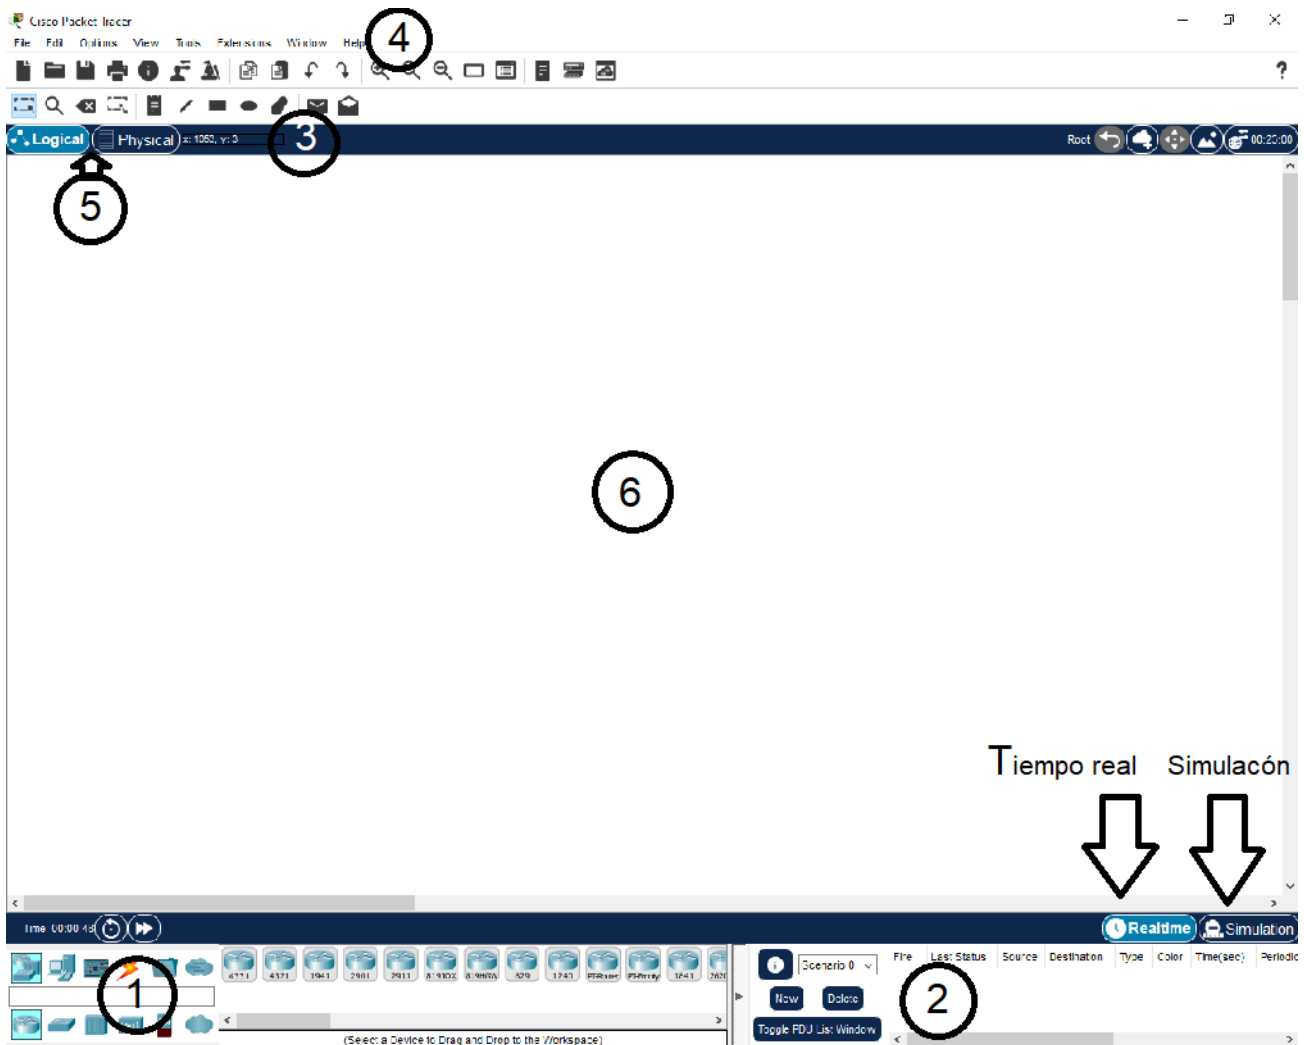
Cisco Packet Tracer

File Edit Options View Tools Extensions Window Help

4

Logical Physical x: 1050, y: 3

3

Root 00:23:00

5

6

Tiempo real Simulacón

Time: 00:00:49

Realtime Simulation

1

4331 4321 1941 2901 2911 819IOX 819HGW 829 1240 PT-Router PT-Empty 1841 2620

(Select a Device to Drag and Drop to the Workspace)

Scenario 0

New Delete

Toggle PDU List Window

Fire Last Status Source Destination Type Color Time(sec) Periodic

2